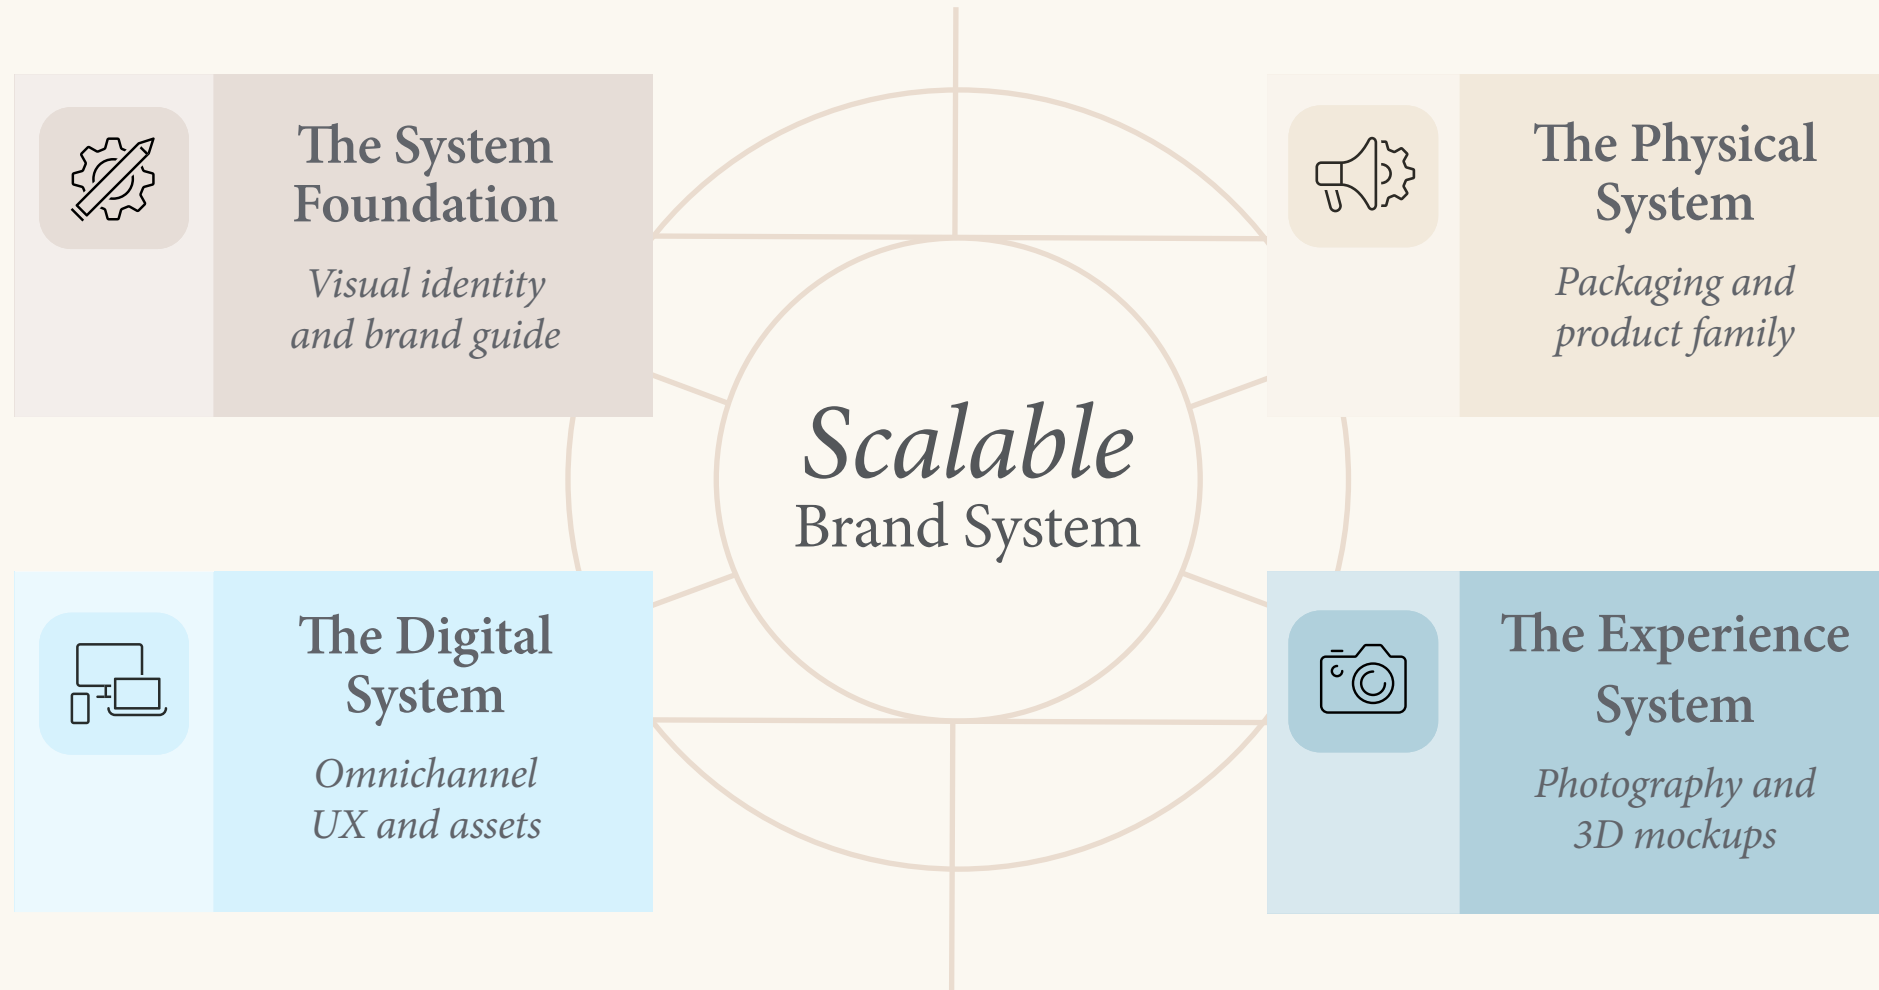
The System Foundation

Visual identity and brand guide

The Physical System

Packaging and product family

Scalable
Brand System

The Digital System

Omnichannel UX and assets

The Experience System

Photography and 3D mockups